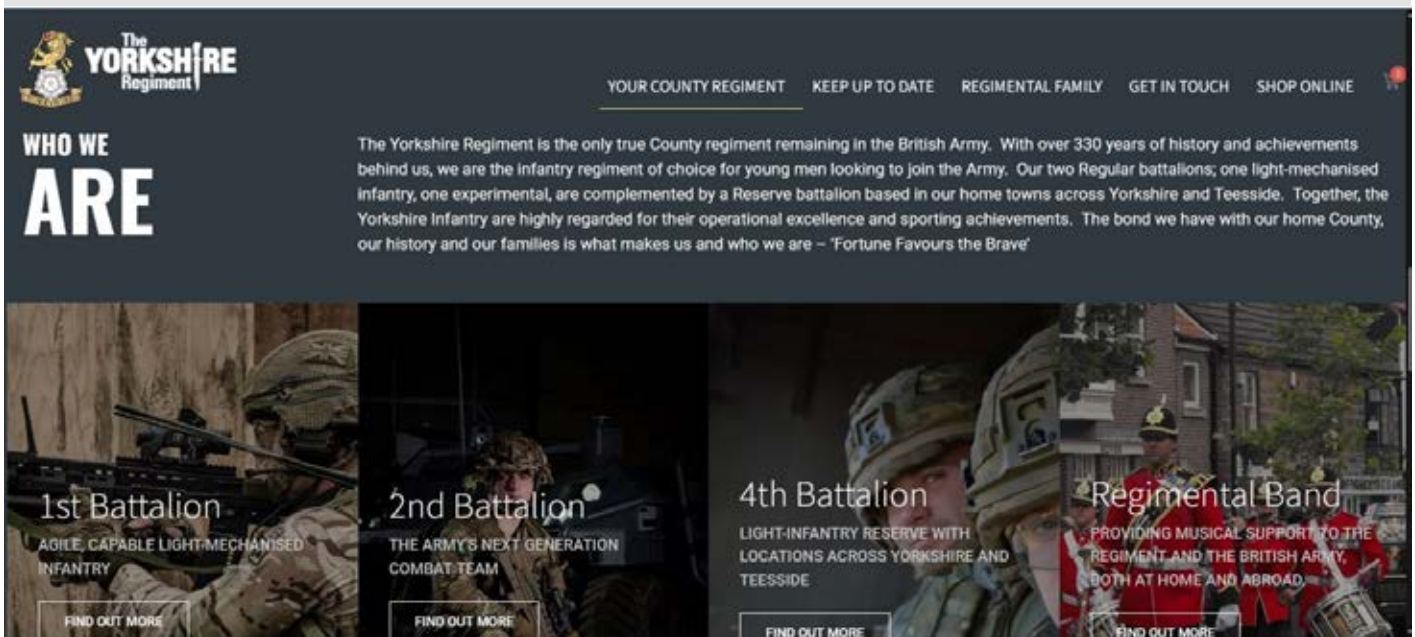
The YORKSHIRE Regiment

YOUR COUNTY REGIMENT KEEP UP TO DATE REGIMENTAL FAMILY GET IN TOUCH SHOP ONLINE

WHO WE ARE

The Yorkshire Regiment is the only true County regiment remaining in the British Army. With over 330 years of history and achievements behind us, we are the infantry regiment of choice for young men looking to join the Army. Our two Regular battalions; one light-mechanised infantry, one experimental, are complemented by a Reserve battalion based in our home towns across Yorkshire and Teesside. Together, the Yorkshire Infantry are highly regarded for their operational excellence and sporting achievements. The bond we have with our home County, our history and our families is what makes us and who we are – 'Fortune Favours the Brave'

1st Battalion
AGILE, CAPABLE LIGHT-MECHANISED INFANTRY
FIND OUT MORE

2nd Battalion
THE ARMY'S NEXT GENERATION COMBAT TEAM
FIND OUT MORE

4th Battalion
LIGHT-INFANTRY RESERVE WITH LOCATIONS ACROSS YORKSHIRE AND TEESSIDE
FIND OUT MORE

Regimental Band
PROVIDING MUSICAL SUPPORT TO THE REGIMENT AND THE BRITISH ARMY, BOTH AT HOME AND ABROAD
FIND OUT MORE